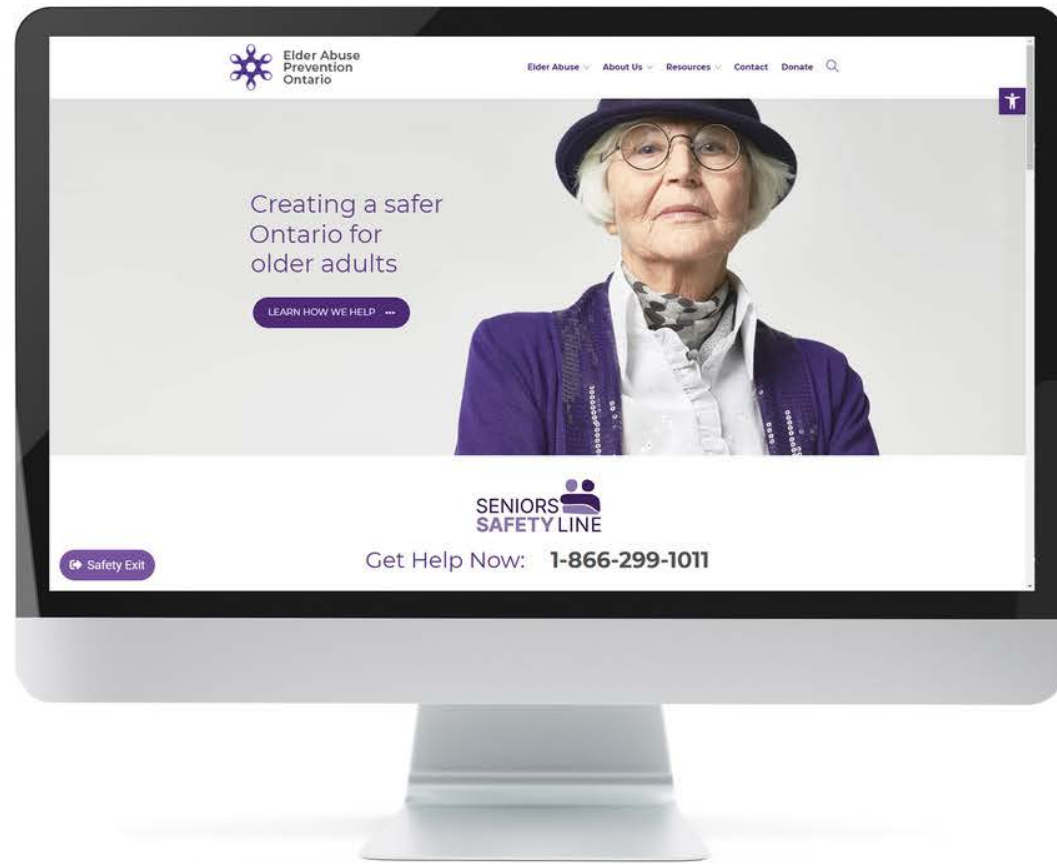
Elder Abuse Prevention Ontario

Elder Abuse About Us Resources Contact Donate

Creating a safer Ontario for older adults

LEARN HOW WE HELP

SENIORS SAFETY LINE

Get Help Now: 1-866-299-1011

Safety Exit